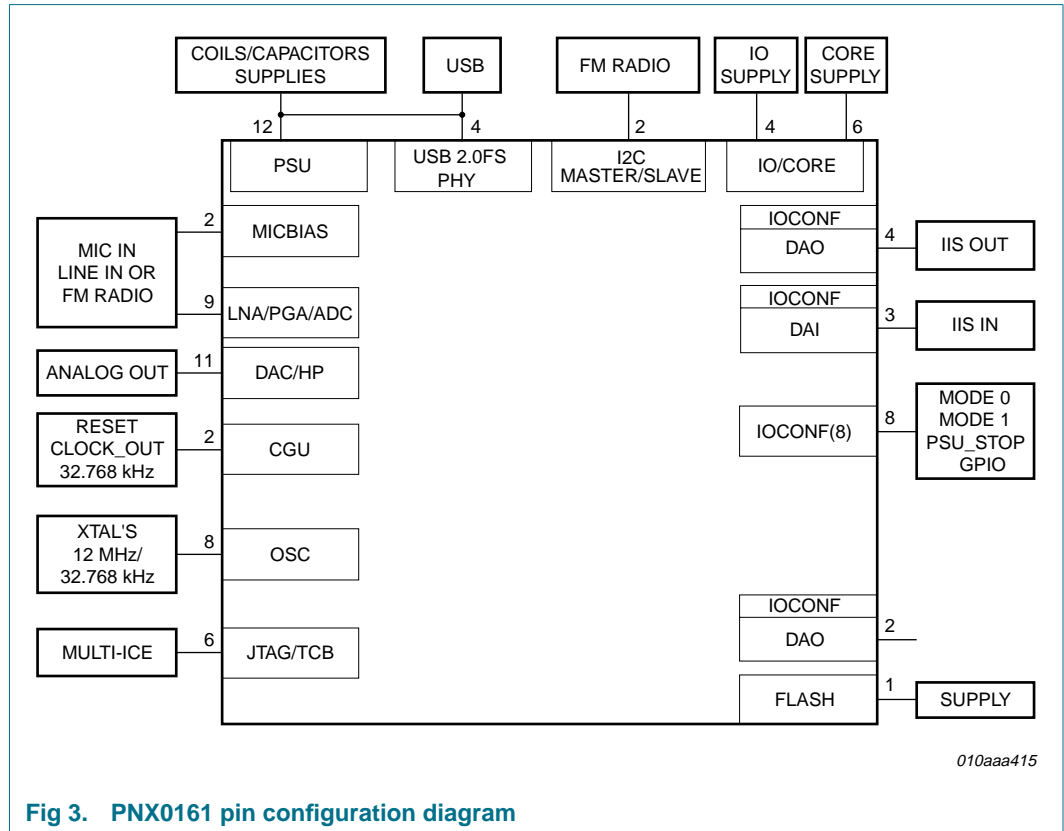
COILS/CAPACITORS SUPPLIES

USB

FM RADIO

IO SUPPLY

CORE SUPPLY

12

4

2

4

6

PSU

USB 2.0FS PHY

I2C MASTER/SLAVE

IO/CORE

MIC IN LINE IN OR FM RADIO

2

MICBIAS

9

LNA/PGA/ADC

ANALOG OUT

11

DAC/HP

RESET CLOCK_OUT 32.768 kHz

2

CGU

XTAL'S 12 MHz/ 32.768 kHz

8

OSC

MULTI-ICE

6

JTAG/TCB

IOCONF

DAO

4

IIS OUT

IOCONF

DAI

3

IIS IN

IOCONF(8)

8

MODE 0 MODE 1 PSU_STOP GPIO

IOCONF

DAO

2

FLASH

1

SUPPLY

010aaa415

Fig 3. PNX0161 pin configuration diagram